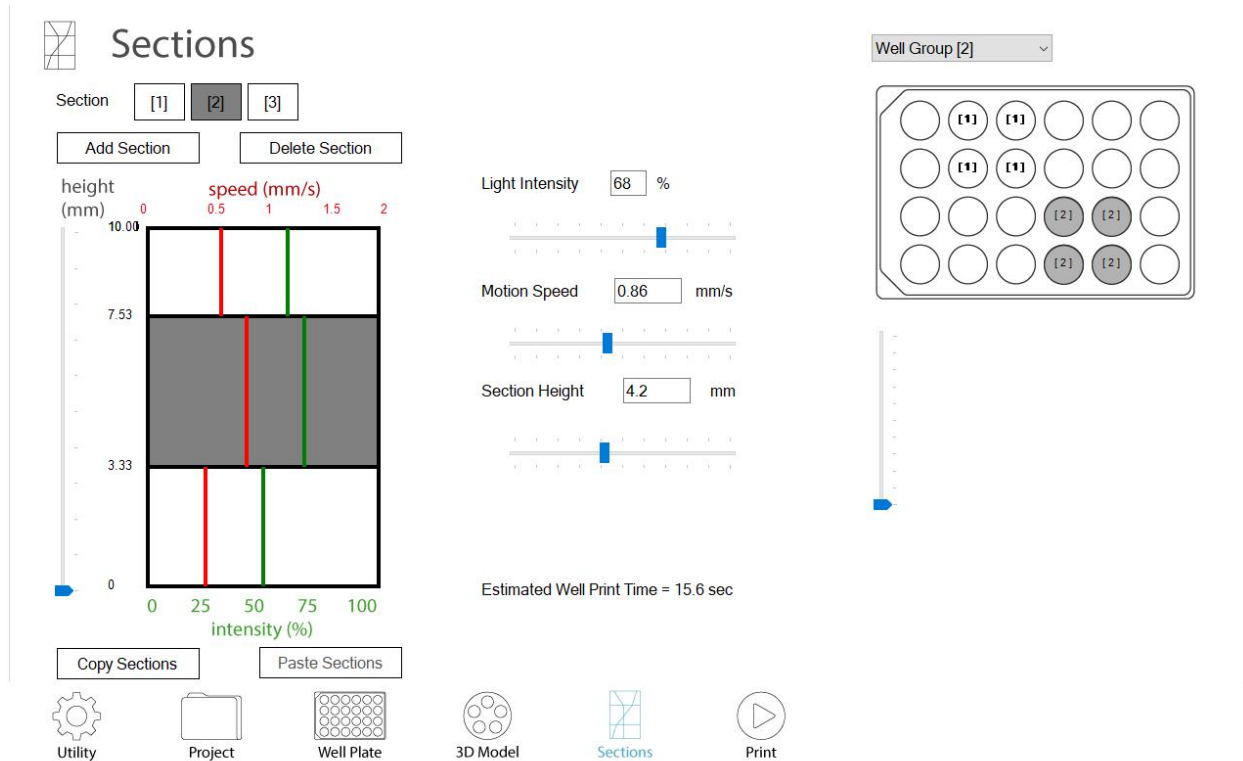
Sections

Section [1] [2] [3]

Add Section Delete Section

height (mm)

speed (mm/s)
0 0.5 1 1.5 2

10.00
7.53
3.33
0

0 25 50 75 100
intensity (%)

Copy Sections Paste Sections

Light Intensity 68 %

Motion Speed 0.86 mm/s

Section Height 4.2 mm

Estimated Well Print Time = 15.6 sec

Well Group [2]

[1] [1]
[1] [1]
[2] [2]
[2] [2]

Utility Project Well Plate 3D Model Sections Print